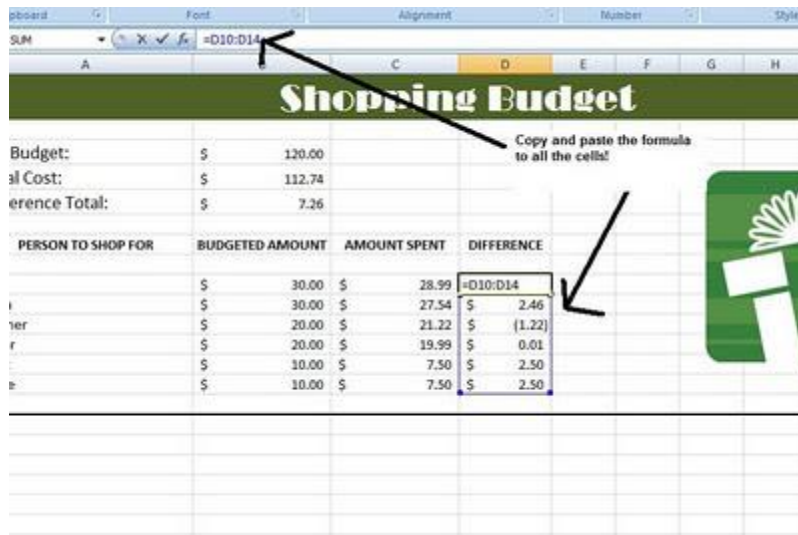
pboard Font Alignment Number Style

SUM $f_x$ =D10:D14

A C D E F G H

Shopping Budget

Budget: $ 120.00
al Cost: $ 112.74
erence Total: $ 7.26

Copy and paste the formula to all the cells!

| PERSON TO SHOP FOR | BUDGETED AMOUNT | AMOUNT SPENT | DIFFERENCE |
|---|---|---|---|
| | $ 30.00 | $ 28.99 | =D10:D14 |
| | $ 30.00 | $ 27.54 | $ 2.46 |
| ner | $ 20.00 | $ 21.22 | $ (1.22) |
| r | $ 20.00 | $ 19.99 | $ 0.01 |
| | $ 10.00 | $ 7.50 | $ 2.50 |
| e | $ 10.00 | $ 7.50 | $ 2.50 |